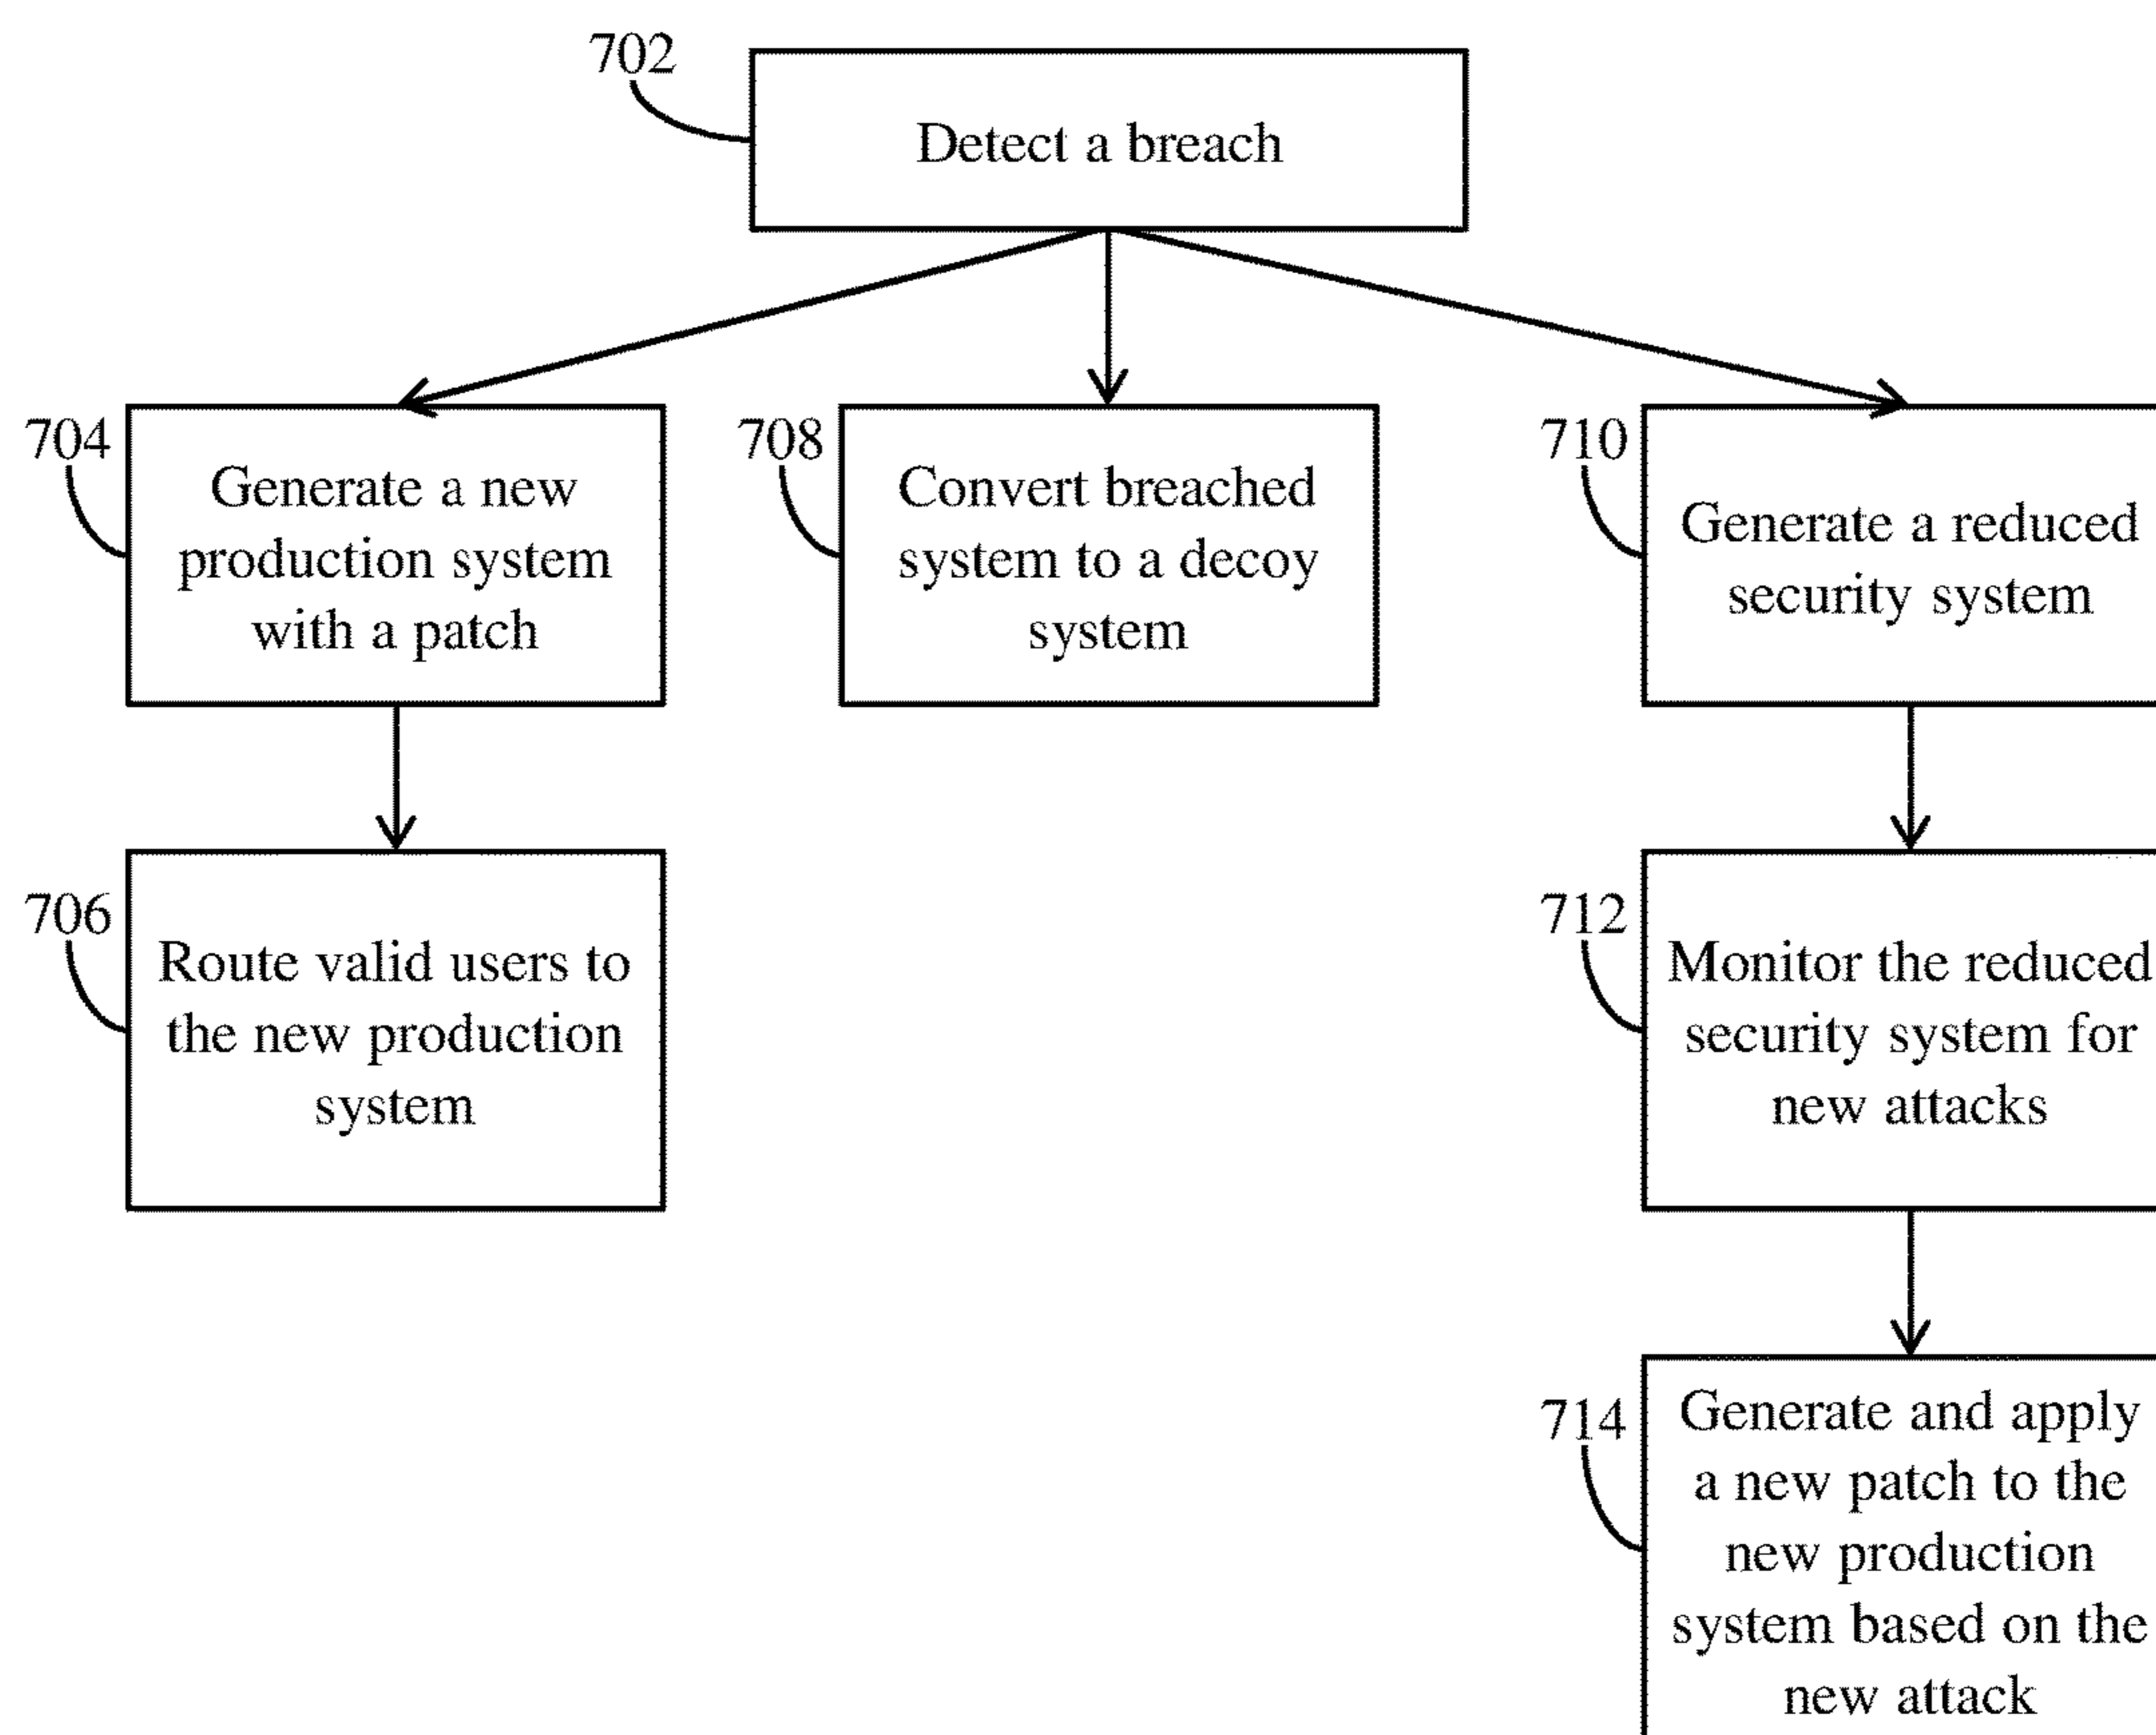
702

Detect a breach

704

Generate a new production system with a patch

708

Convert breached system to a decoy system

710

Generate a reduced security system

706

Route valid users to the new production system

712

Monitor the reduced security system for new attacks

714

Generate and apply a new patch to the new production system based on the new attack